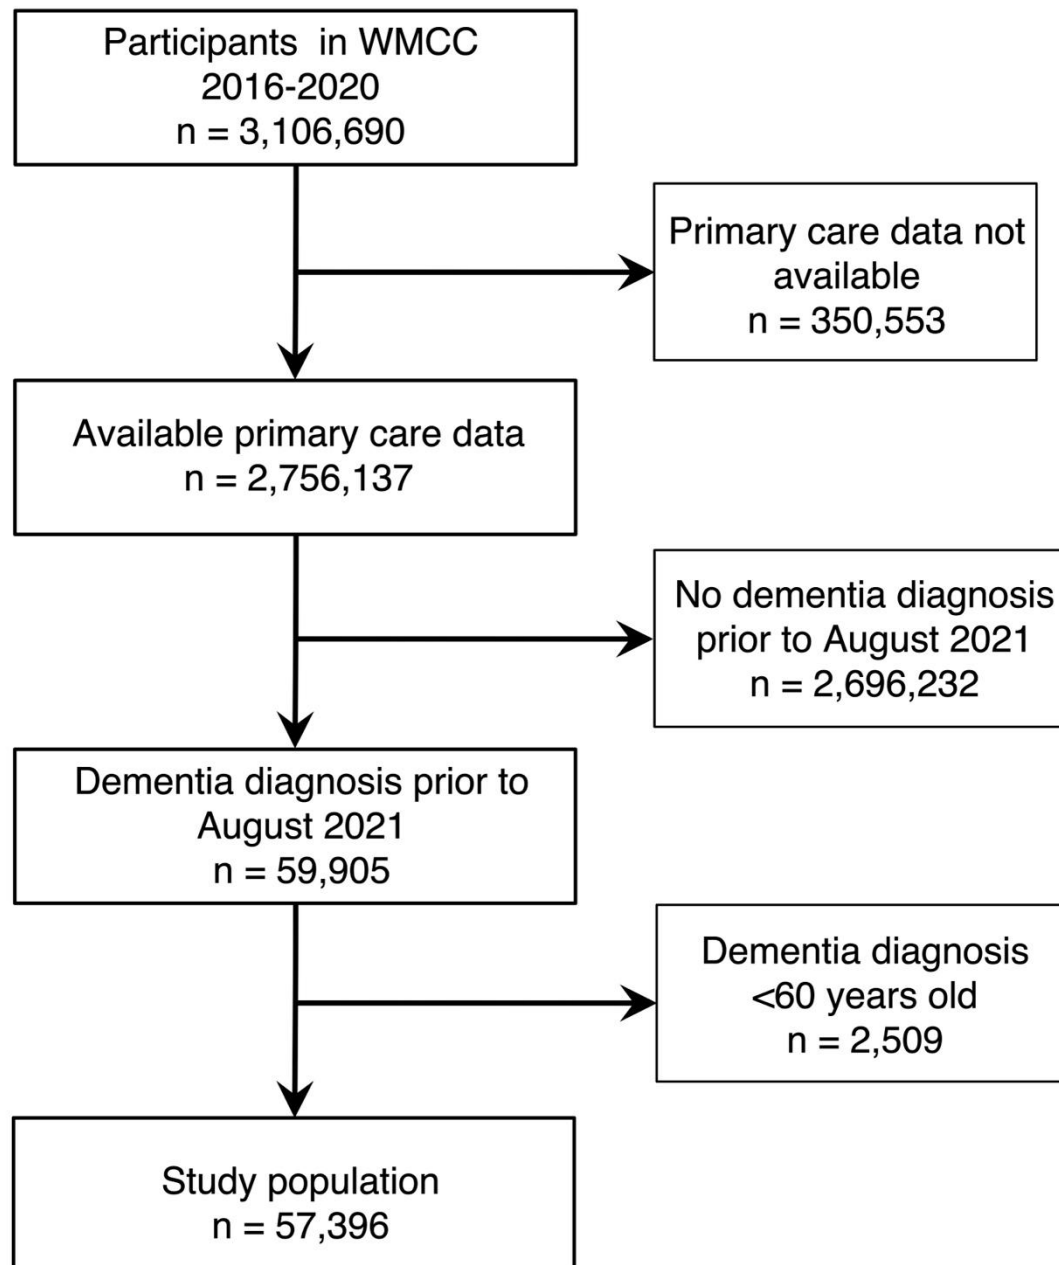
Participants in WMCC
2016-2020
n = 3,106,690

Primary care data not available
n = 350,553

Available primary care data
n = 2,756,137

No dementia diagnosis prior to August 2021
n = 2,696,232

Dementia diagnosis prior to August 2021
n = 59,905

Dementia diagnosis <60 years old
n = 2,509

Study population
n = 57,396